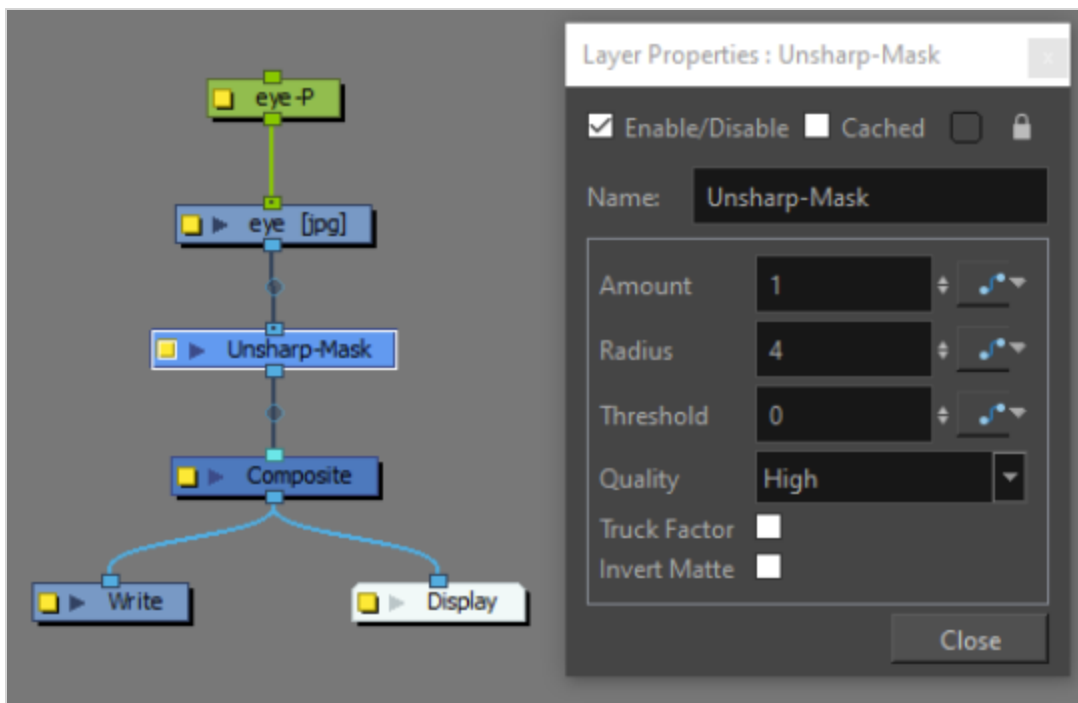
eye-P

eye [jpg]

Unsharp-Mask

Composite

Write

Display

Layer Properties : Unsharp-Mask

Enable/Disable Cached

Name: Unsharp-Mask

| | |
|---|---|
| Amount | 1 |
| Radius | 4 |
| Threshold | 0 |
| Quality | High |
| Truck Factor | |
| Invert Matte | |

Close